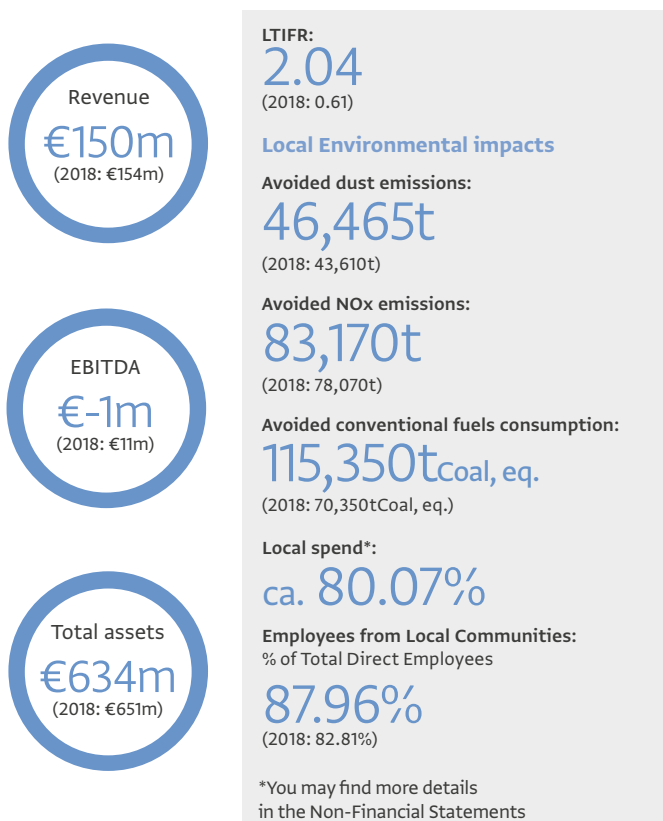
Revenue
€150m
(2018: €154m)

EBITDA
€-1m
(2018: €11m)

Total assets
€634m
(2018: €651m)

LTIFR:
2.04
(2018: 0.61)

Local Environmental impacts

Avoided dust emissions:
46,465t
(2018: 43,610t)

Avoided NOx emissions:
83,170t
(2018: 78,070t)

Avoided conventional fuels consumption:
115,350tCoal, eq.
(2018: 70,350tCoal, eq.)

Local spend*:
ca. 80.07%

Employees from Local Communities:
% of Total Direct Employees
87.96%
(2018: 82.81%)

*You may find more details in the Non-Financial Statements